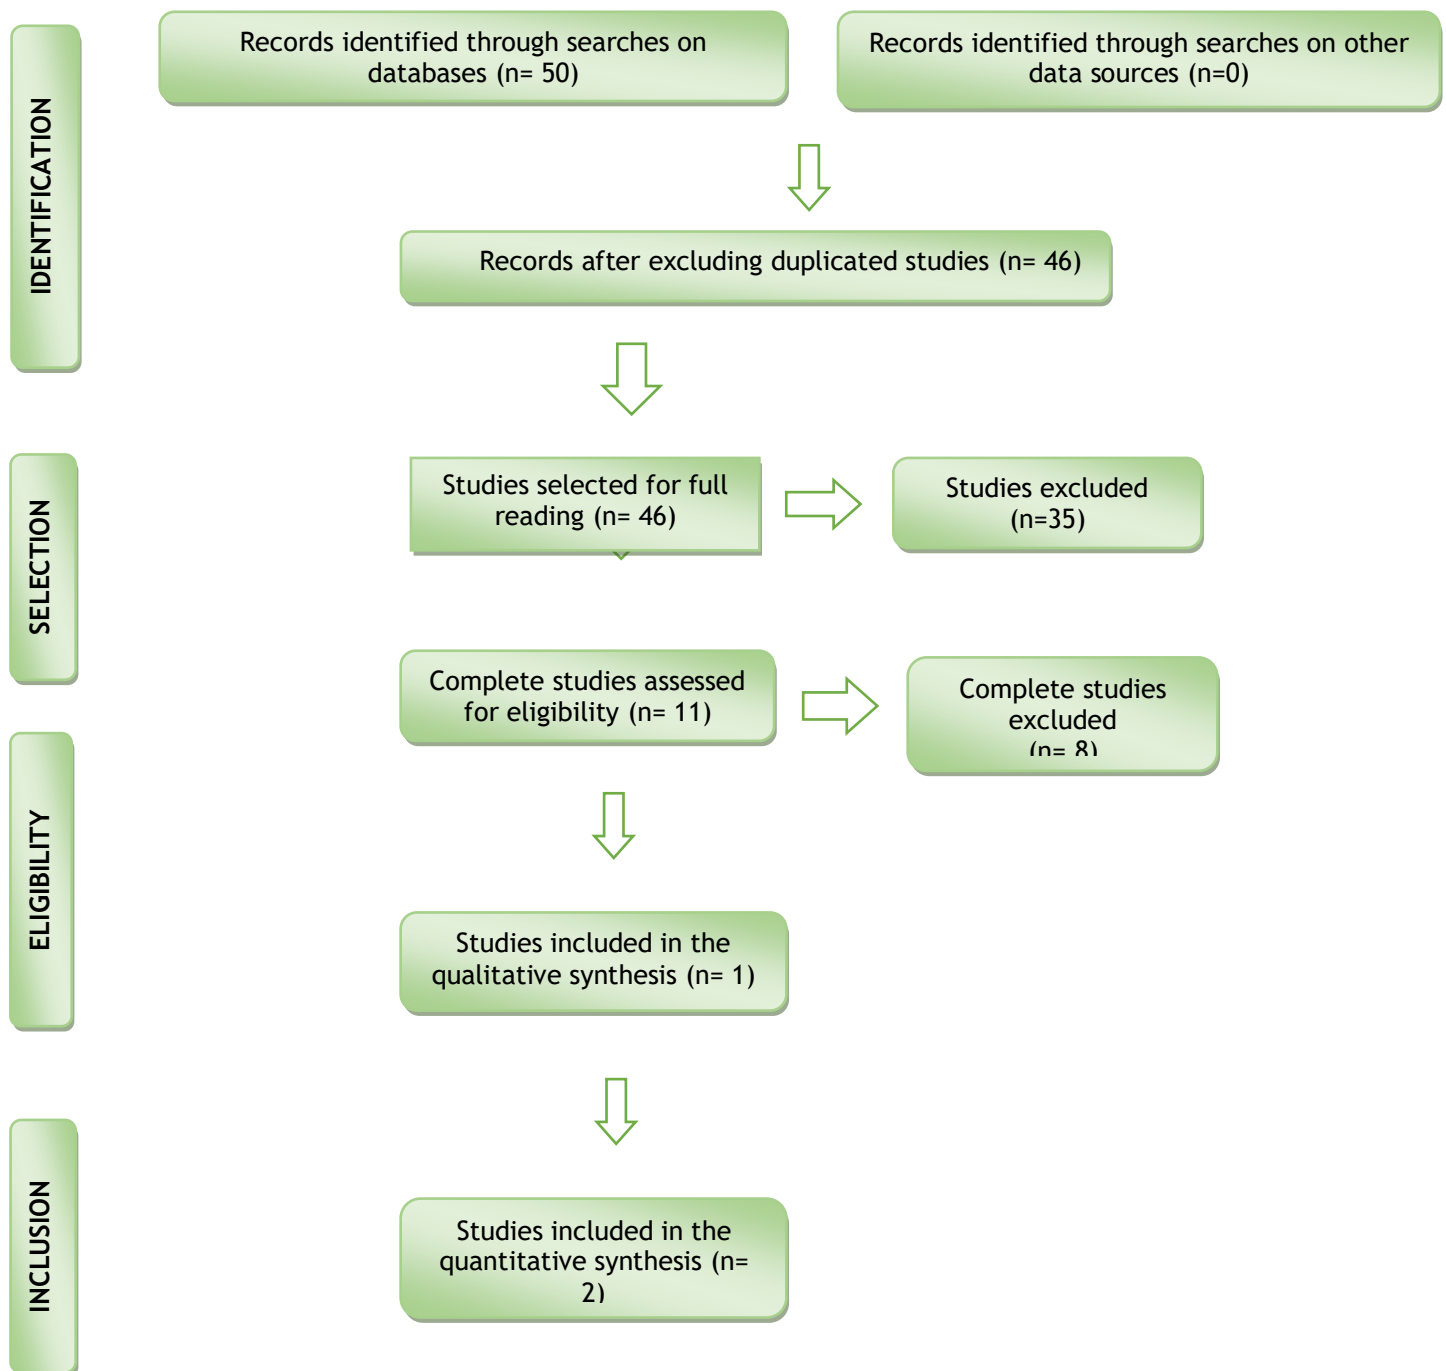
IDENTIFICATION

Records identified through searches on databases (n= 50)

Records identified through searches on other data sources (n=0)

Records after excluding duplicated studies (n= 46)

SELECTION

Studies selected for full reading (n= 46)

Studies excluded (n=35)

Complete studies assessed for eligibility (n= 11)

Complete studies excluded (n= 8)

ELIGIBILITY

Studies included in the qualitative synthesis (n= 1)

INCLUSION

Studies included in the quantitative synthesis (n= 2)